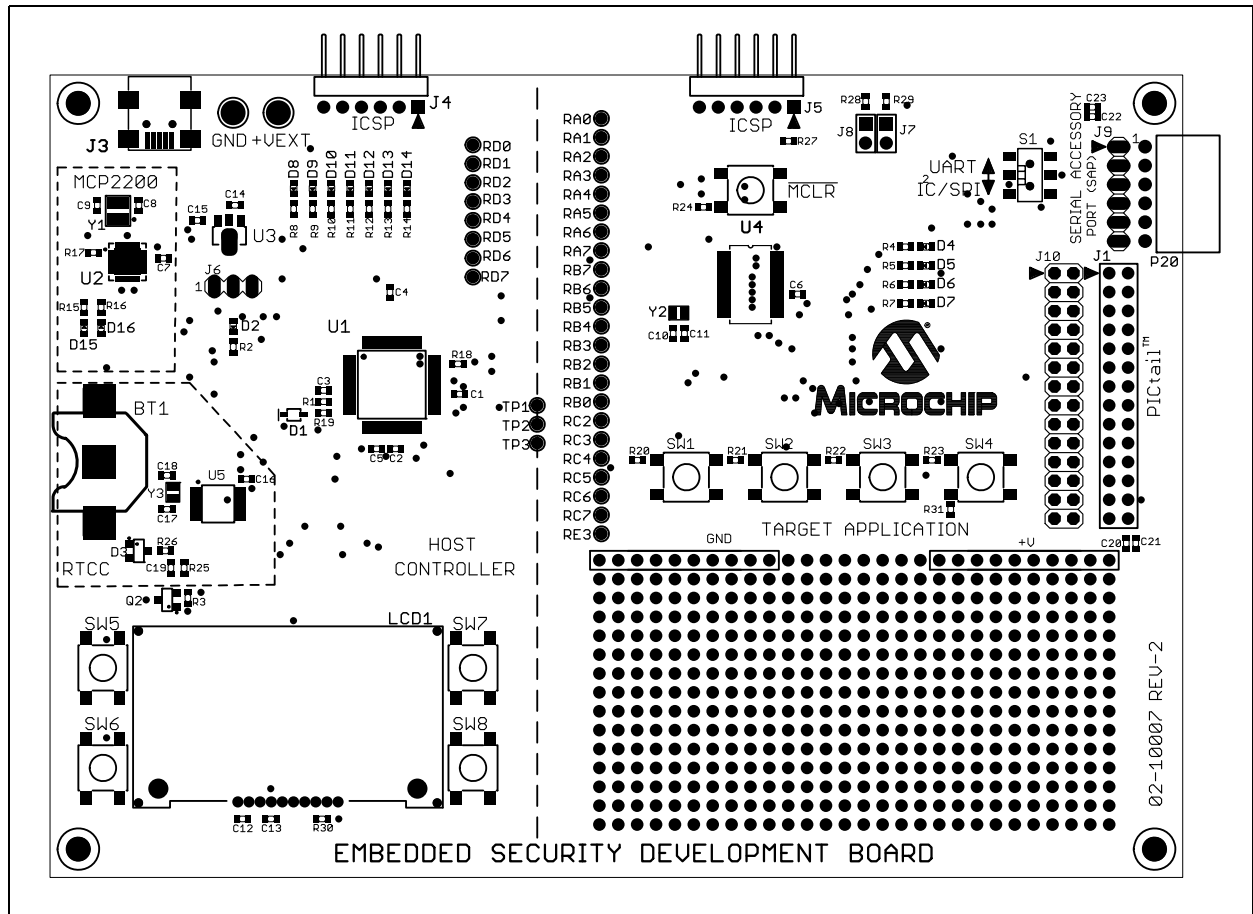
J3 GND +VEXT J4 ICSP

MCP2200
C9 C8 Y1
C15 C14
D8 D9 D10 D11 D12 D13 D14
R8 R9 R10 R11 R12 R13 R14
U3
R17 C7
U2
J6
1
C4
R15 R16
D16
D15
D2
R2
U1
R18
C3
R1
C1
R19
D1
C5 C2
BT1
C18
Y3
C17
U5
C16
D3 R26
C19 R25
RTCC
Q2 R3
HOST CONTROLLER

RD0
RD1
RD2
RD3
RD4
RD5
RD6
RD7

TP1
TP2
TP3

RA0
RA1
RA2
RA3
RA4
RA5
RA6
RA7
RB7
RB6
RB5
RB4
RB3
RB2
RB1
RB0
RC2
RC3
RC4
RC5
RC6
RC7
RE3

J5 ICSP
R27
R28 R29
J8 J7
C23 C22
SERIAL ACCESSORY PORT (SAP)
J9 1
S1
UART
$I^2C$/SDI
R24
$\overline{MCLR}$
U4
P20
R4 D4
R5 D5
R6 D6
R7 D7
C6
Y2
C10 C11
J10 J1
MICROCHIP
PICtail™
R20 SW1 R21 SW2 R22 SW3 R23 SW4
R31
TARGET APPLICATION
GND
+V
C20 C21

SW5
LCD1
SW7
SW6
SW8
C12 C13 R30

02-10007 REV-2

EMBEDDED SECURITY DEVELOPMENT BOARD